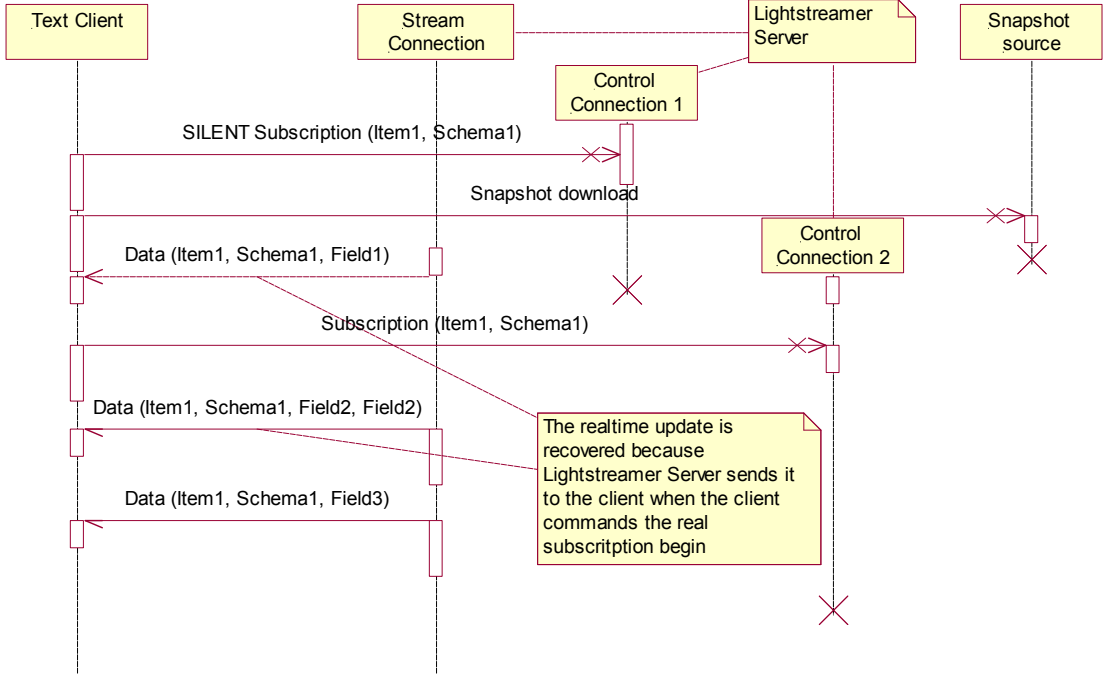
Text Client

Stream Connection

Lightstreamer Server

Snapshot source

Control Connection 1

SILENT Subscription (Item1, Schema1)

Snapshot download

Control Connection 2

Data (Item1, Schema1, Field1)

Subscription (Item1, Schema1)

Data (Item1, Schema1, Field2, Field2)

The realtime update is recovered because Lightstreamer Server sends it to the client when the client commands the real subscritption begin

Data (Item1, Schema1, Field3)